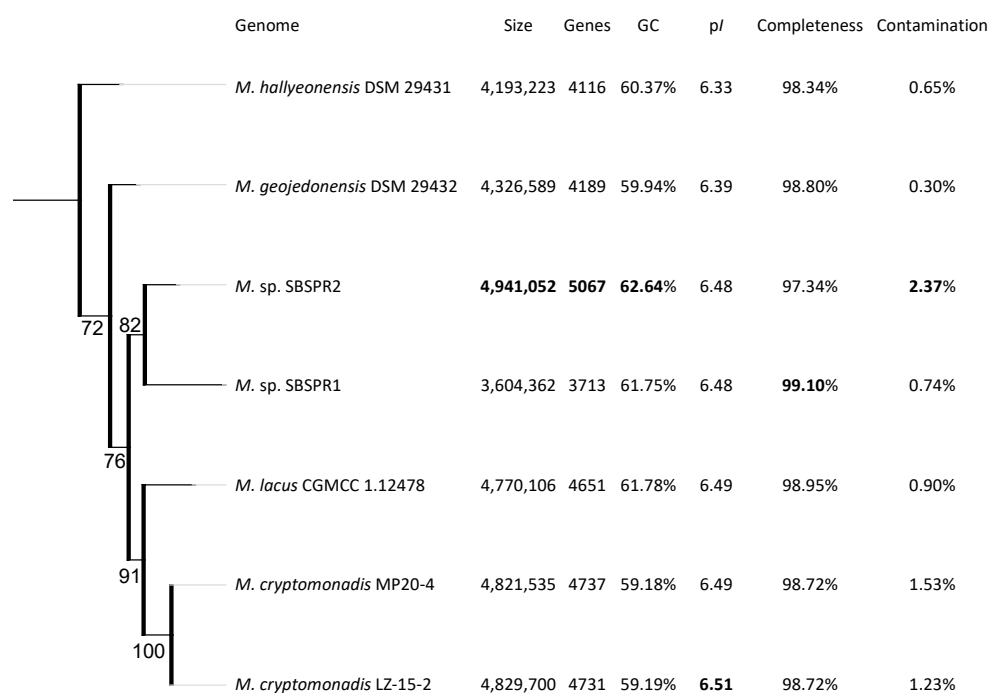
| Genome | Size | Genes | GC | p*I* | Completeness | Contamination |
|---|---|---|---|---|---|---|
| *M. hallyeonensis* DSM 29431 | 4,193,223 | 4116 | 60.37% | 6.33 | 98.34% | 0.65% |
| *M. geojedonensis* DSM 29432 | 4,326,589 | 4189 | 59.94% | 6.39 | 98.80% | 0.30% |
| *M.* sp. SBSPR2 | **4,941,052** | **5067** | **62.64**% | 6.48 | 97.34% | **2.37**% |
| *M.* sp. SBSPR1 | 3,604,362 | 3713 | 61.75% | 6.48 | **99.10**% | 0.74% |
| *M. lacus* CGMCC 1.12478 | 4,770,106 | 4651 | 61.78% | 6.49 | 98.95% | 0.90% |
| *M. cryptomonadis* MP20-4 | 4,821,535 | 4737 | 59.18% | 6.49 | 98.72% | 1.53% |
| *M. cryptomonadis* LZ-15-2 | 4,829,700 | 4731 | 59.19% | **6.51** | 98.72% | 1.23% |

72
82
76
91
100